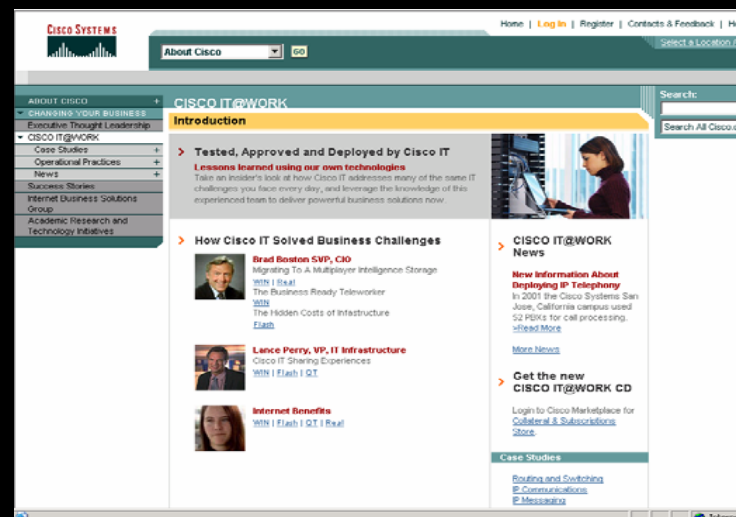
CISCO SYSTEMS

Home | Log In | Register | Contacts & Feedback | H

About Cisco GO

Select a Location /

ABOUT CISCO +
CHANGING YOUR BUSINESS +
Executive Thought Leadership
CISCO IT@WORK
Case Studies +
Operational Practices +
News +
Success Stories
Internet Business Solutions Group
Academic Research and Technology Initiatives

CISCO IT@WORK

Introduction

Tested, Approved and Deployed by Cisco IT

Lessons learned using our own technologies

Take an insider's look at how Cisco IT addresses many of the same IT challenges you face every day, and leverage the knowledge of this experienced team to deliver powerful business solutions now.

How Cisco IT Solved Business Challenges

Brad Boston SVP, CIO
Migrating To A Multiplayer Intelligence Storage
WIN | Real
The Business Ready Teleworker
WIN
The Hidden Costs of Infrastructure
Flash

Lance Perry, VP, IT Infrastructure
Cisco IT Sharing Experiences
WIN | Flash | QT

Internet Benefits
WIN | Flash | QT | Real

Search:

Search All Cisco.c

CISCO IT@WORK News

New Information About Deploying IP Telephony
In 2001 the Cisco Systems San Jose, California campus used 52 PBXs for call processing.
»Read More

More News

Get the new CISCO IT@WORK CD

Login to Cisco Marketplace for Collateral & Subscriptions Store.

Case Studies

Routing and Switching
IP Communications
IP Messaging